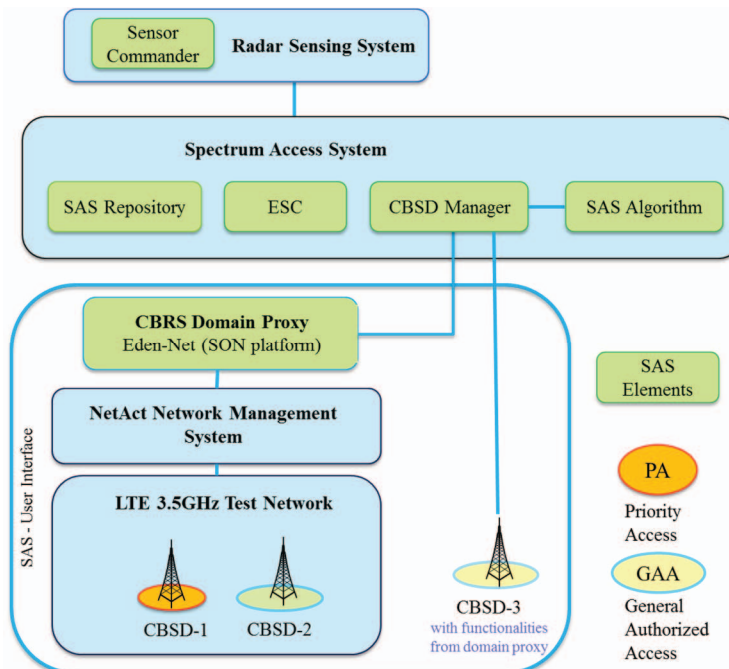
Sensor Commander
Radar Sensing System

Spectrum Access System
SAS Repository
ESC
CBSD Manager
SAS Algorithm

CBRS Domain Proxy
Eden-Net (SON platform)

SAS Elements

NetAct Network Management System

SAS - User Interface

PA
Priority Access

LTE 3.5GHz Test Network

GAA
General Authorized Access

CBSD-1
CBSD-2
CBSD-3
with functionalities from domain proxy